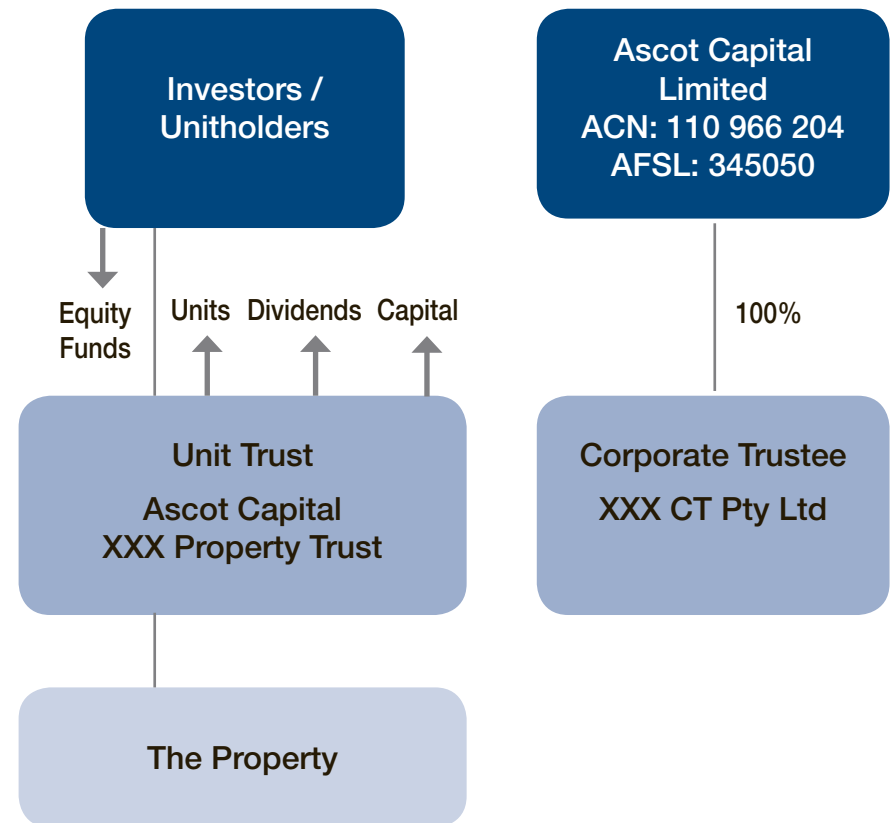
Investors / Unitholders

Ascot Capital Limited
ACN: 110 966 204
AFSL: 345050

Equity Funds

Units

Dividends

Capital

100%

Unit Trust
Ascot Capital
XXX Property Trust

Corporate Trustee
XXX CT Pty Ltd

The Property